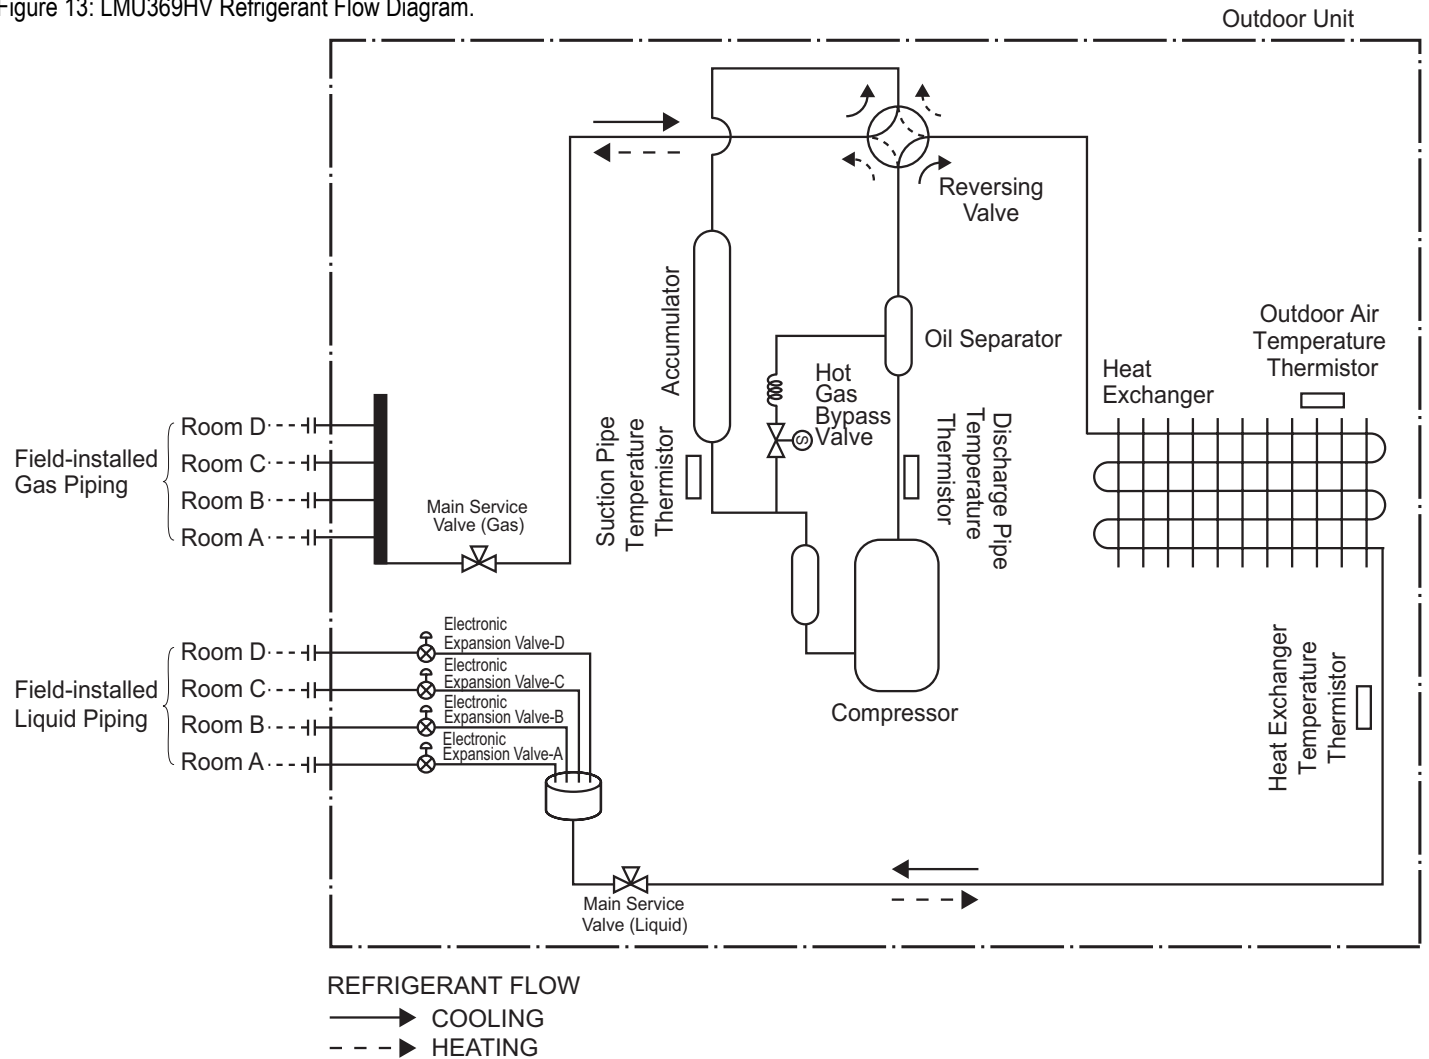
Figure 13: LMU369HV Refrigerant Flow Diagram.

Outdoor Unit

Reversing Valve

Accumulator

Oil Separator

Hot Gas Bypass Valve

Outdoor Air Temperature Thermistor

Heat Exchanger

Room D
Room C
Room B
Room A

Field-installed Gas Piping

Main Service Valve (Gas)

Suction Pipe Temperature Thermistor

Discharge Pipe Temperature Thermistor

Room D
Room C
Room B
Room A

Field-installed Liquid Piping

Electronic Expansion Valve-D
Electronic Expansion Valve-C
Electronic Expansion Valve-B
Electronic Expansion Valve-A

Compressor

Heat Exchanger Temperature Thermistor

Main Service Valve (Liquid)

REFRIGERANT FLOW
COOLING
HEATING